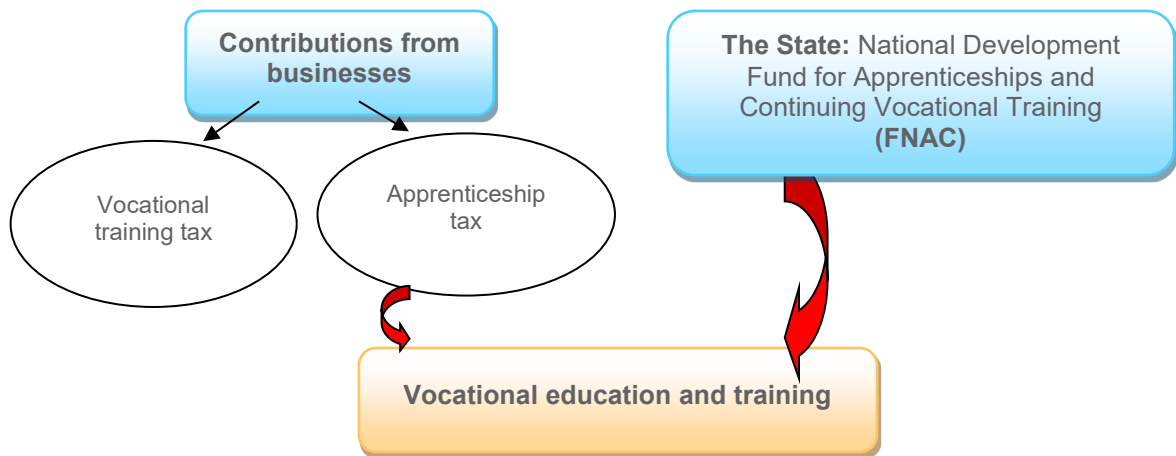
Contributions from businesses

The State: National Development Fund for Apprenticeships and Continuing Vocational Training (FNAC)

Vocational training tax

Apprenticeship tax

Vocational education and training